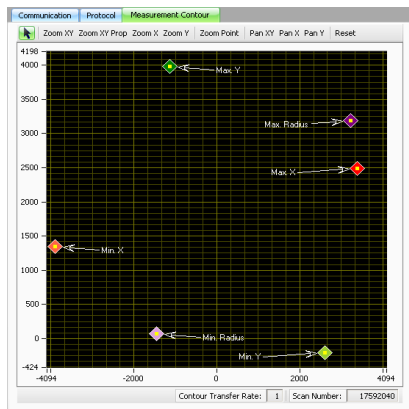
Communication Protocol Measurement Contour

Zoom XY Zoom XY Prop Zoom X Zoom Y Zoom Point Pan XY Pan X Pan Y Reset

4198
4000
3500
3000
2500
2000
1500
1000
500
0
-424

-4094 -2000 0 2000 4094

Max. Y
Max. Radius
Max. X
Min. X
Min. Radius
Min. Y

Contour Transfer Rate: 1 Scan Number: 17592040